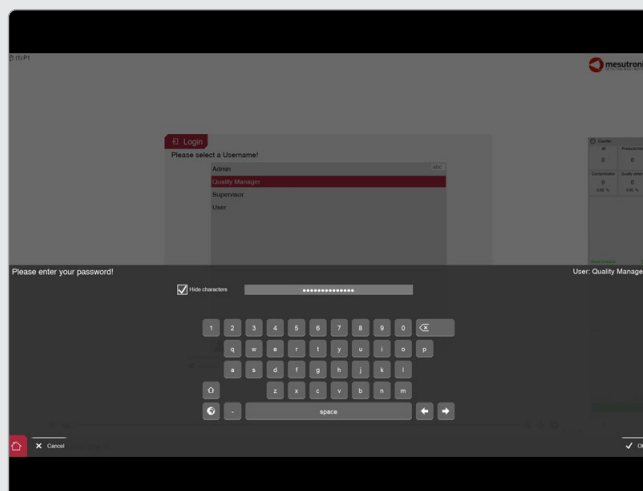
mesutroni

Login
Please select a Username!
Admin
Quality Manager
Supervisor
User

Please enter your password!
User: Quality Manage

Hide characters
•••••••••••••••

1 2 3 4 5 6 7 8 9 0
q w e r t y u i o p
a s d f g h j k l
z x c v b n m
-
space

Cancel